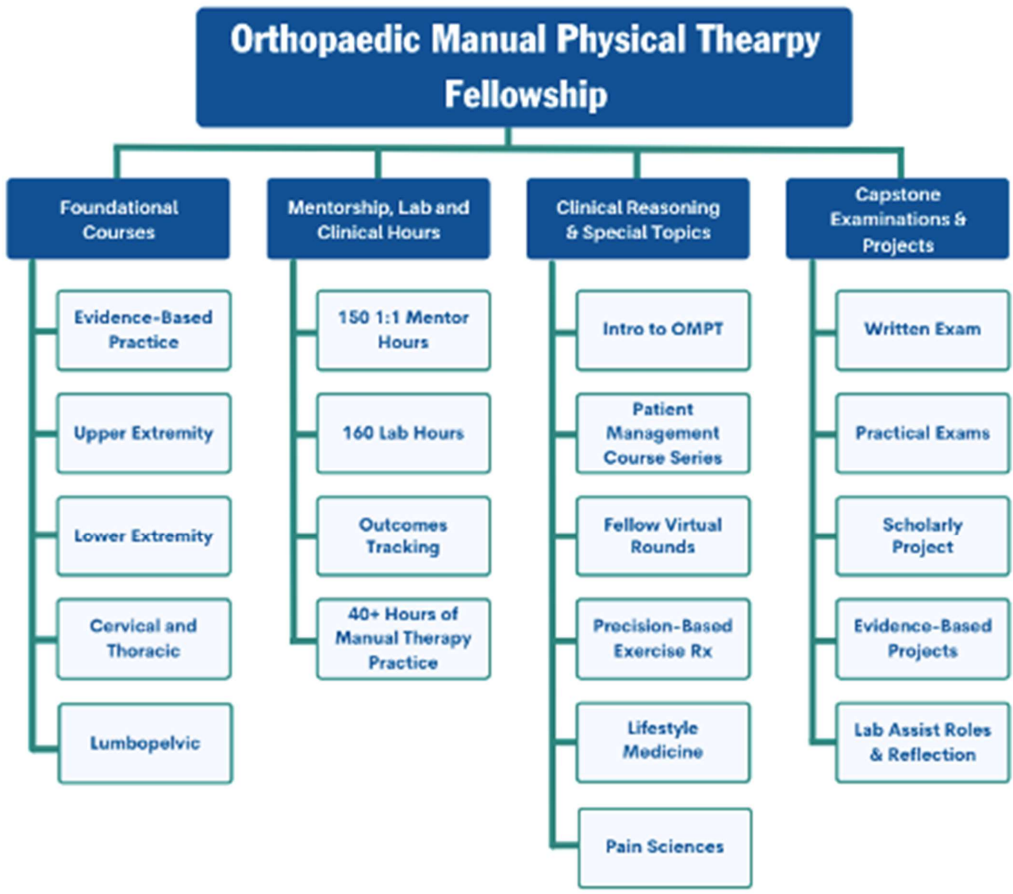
Orthopaedic Manual Physical Thearpy Fellowship

Foundational Courses

Evidence-Based Practice

Upper Extremity

Lower Extremity

Cervical and Thoracic

Lumbopelvic

Mentorship, Lab and Clinical Hours

150 1:1 Mentor Hours

160 Lab Hours

Outcomes Tracking

40+ Hours of Manual Therapy Practice

Clinical Reasoning & Special Topics

Intro to OMPT

Patient Management Course Series

Fellow Virtual Rounds

Precision-Based Exercise Rx

Lifestyle Medicine

Pain Sciences

Capstone Examinations & Projects

Written Exam

Practical Exams

Scholarly Project

Evidence-Based Projects

Lab Assist Roles & Reflection